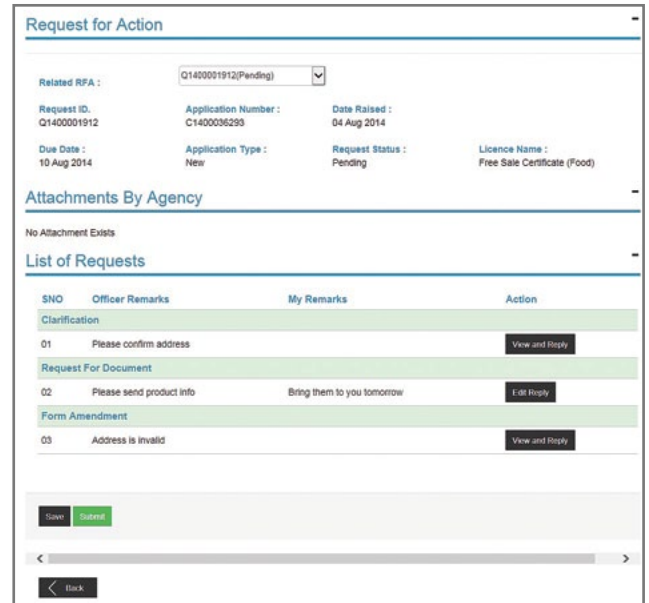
Request for Action

-

Related RFA : Q1400001912(Pending)

Request ID.
Q1400001912

Application Number :
C1400036293

Date Raised :
04 Aug 2014

Due Date :
10 Aug 2014

Application Type :
New

Request Status :
Pending

Licence Name :
Free Sale Certificate (Food)

Attachments By Agency

-

No Attachment Exists

List of Requests

-

| SNO | Officer Remarks | My Remarks | Action |
|---|---|---|---|
| Clarification | | | |
| 01 | Please confirm address | | View and Reply |
| Request For Document | | | |
| 02 | Please send product info | Bring them to you tomorrow | Edit Reply |
| Form Amendment | | | |
| 03 | Address is invalid | | View and Reply |

Save Submit

< >

< Back